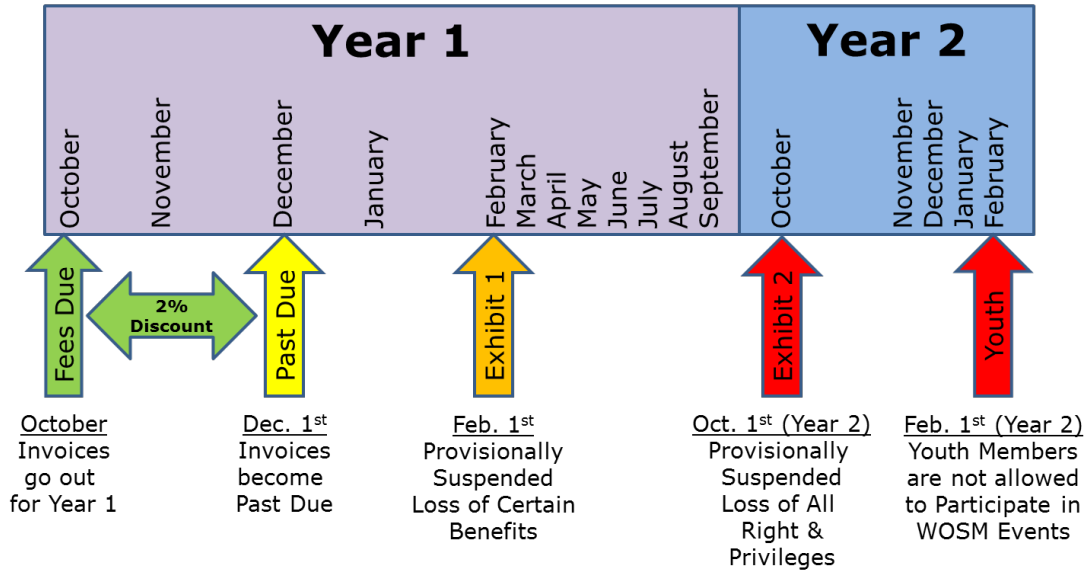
Year 1

Year 2

October November December January February March April May June July August September

October November December January February

Fees Due

2% Discount

Past Due

Exhibit 1

Exhibit 2

Youth

October Invoices go out for Year 1

Dec. 1$^{st}$ Invoices become Past Due

Feb. 1$^{st}$ Provisionally Suspended Loss of Certain Benefits

Oct. 1$^{st}$ (Year 2) Provisionally Suspended Loss of All Right & Privileges

Feb. 1$^{st}$ (Year 2) Youth Members are not allowed to Participate in WOSM Events